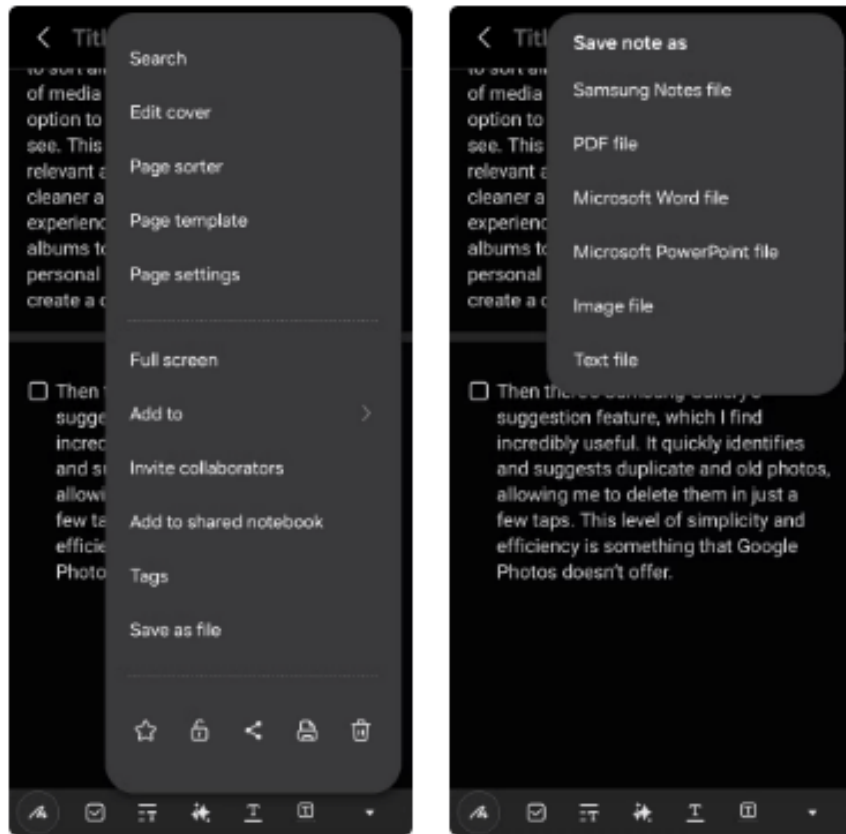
Titl

of media
option to
see. This
relevant a
cleaner a
experienc
albums to
personal
create a c

Then
sugge
incred
and su
allowi
few ta
efficie
Photo

Search
Edit cover
Page sorter
Page template
Page settings
Full screen
Add to
Invite collaborators
Add to shared notebook
Tags
Save as file

Titl

of media
option to
see. This
relevant a
cleaner a
experienc
albums to
personal
create a c

Save note as
Samsung Notes file
PDF file
Microsoft Word file
Microsoft PowerPoint file
Image file
Text file

Then th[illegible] suggestion feature, which I find incredibly useful. It quickly identifies and suggests duplicate and old photos, allowing me to delete them in just a few taps. This level of simplicity and efficiency is something that Google Photos doesn't offer.